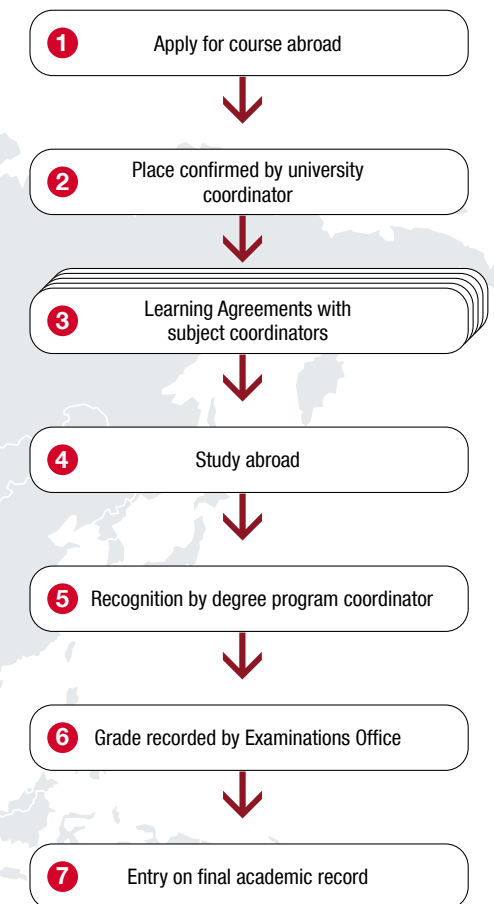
1 Apply for course abroad

2 Place confirmed by university coordinator

3 Learning Agreements with subject coordinators

4 Study abroad

5 Recognition by degree program coordinator

6 Grade recorded by Examinations Office

7 Entry on final academic record